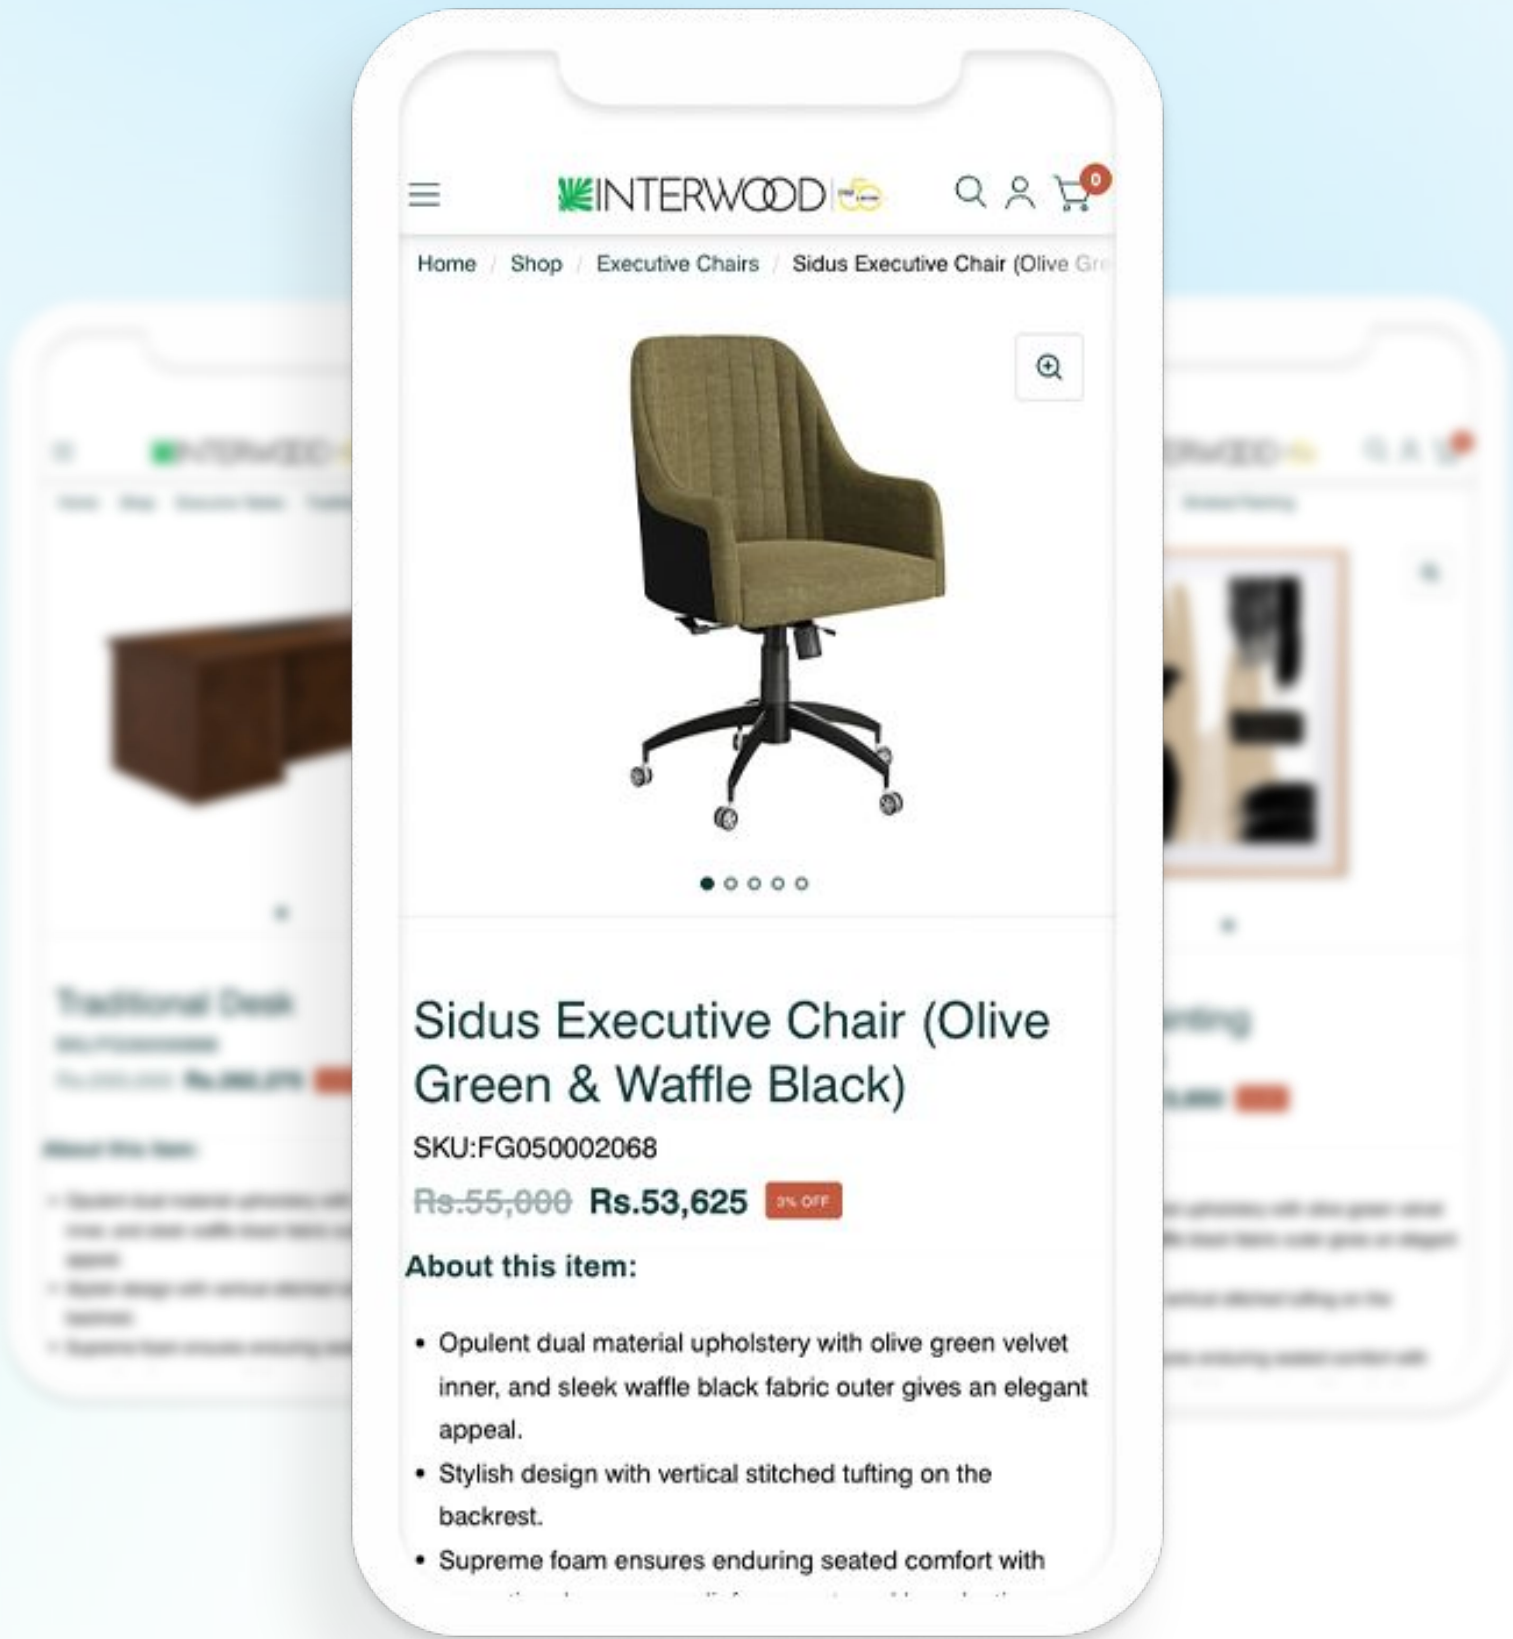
INTERWOOD

0

Home / Shop / Executive Chairs / Sidus Executive Chair (Olive Gr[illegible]

Sidus Executive Chair (Olive Green & Waffle Black)

SKU:FG050002068

~~Rs.55,000~~ Rs.53,625 3% OFF

About this item:

• Opulent dual material upholstery with olive green velvet inner, and sleek waffle black fabric outer gives an elegant appeal.
• Stylish design with vertical stitched tufting on the backrest.
• Supreme foam ensures enduring seated comfort with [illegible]